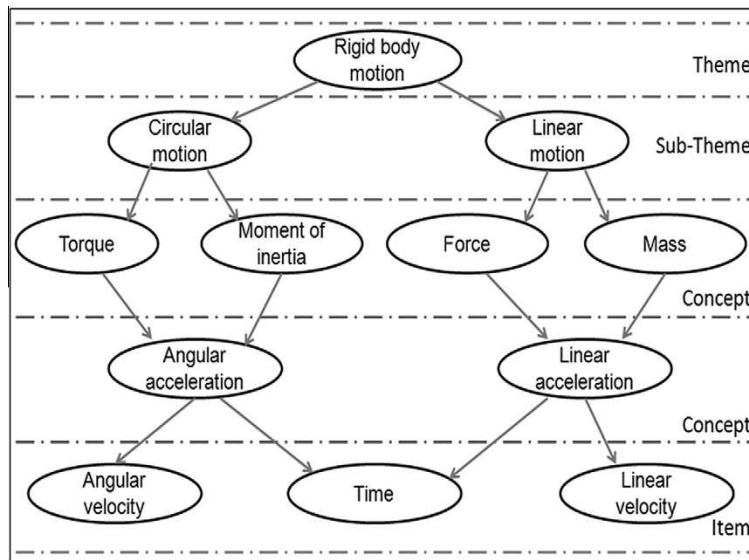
Rigid body motion

Theme

Circular motion

Linear motion

Sub-Theme

Torque

Moment of inertia

Force

Mass

Concept

Angular acceleration

Linear acceleration

Concept

Angular velocity

Time

Linear velocity

Item